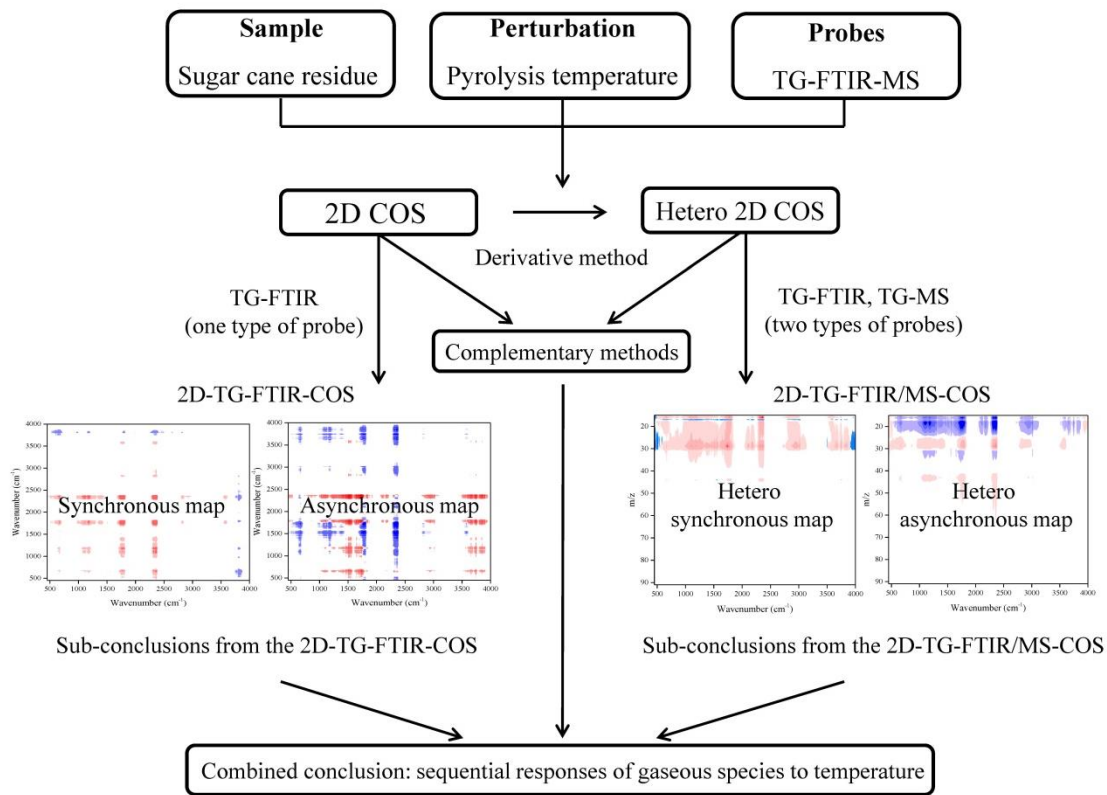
**Sample**
Sugar cane residue

**Perturbation**
Pyrolysis temperature

**Probes**
TG-FTIR-MS

2D COS

Hetero 2D COS

Derivative method

TG-FTIR
(one type of probe)

TG-FTIR, TG-MS
(two types of probes)

Complementary methods

2D-TG-FTIR-COS

2D-TG-FTIR/MS-COS

Wavenumber (cm$^{-1}$)
4000
3500
3000
2500
2000
1500
1000
500
500 1000 1500 2000 2500 3000 3500 4000
Wavenumber (cm$^{-1}$)
Synchronous map

4000
3500
3000
2500
2000
1500
1000
500
500 1000 1500 2000 2500 3000 3500 4000
Wavenumber (cm$^{-1}$)
Asynchronous map

m/z
20
30
40
50
60
70
80
90
500 1000 1500 2000 2500 3000 3500 4000
Wavenumber (cm$^{-1}$)
Hetero
synchronous map

m/z
20
30
40
50
60
70
80
90
500 1000 1500 2000 2500 3000 3500 4000
Wavenumber (cm$^{-1}$)
Hetero
asynchronous map

Sub-conclusions from the 2D-TG-FTIR-COS

Sub-conclusions from the 2D-TG-FTIR/MS-COS

Combined conclusion: sequential responses of gaseous species to temperature